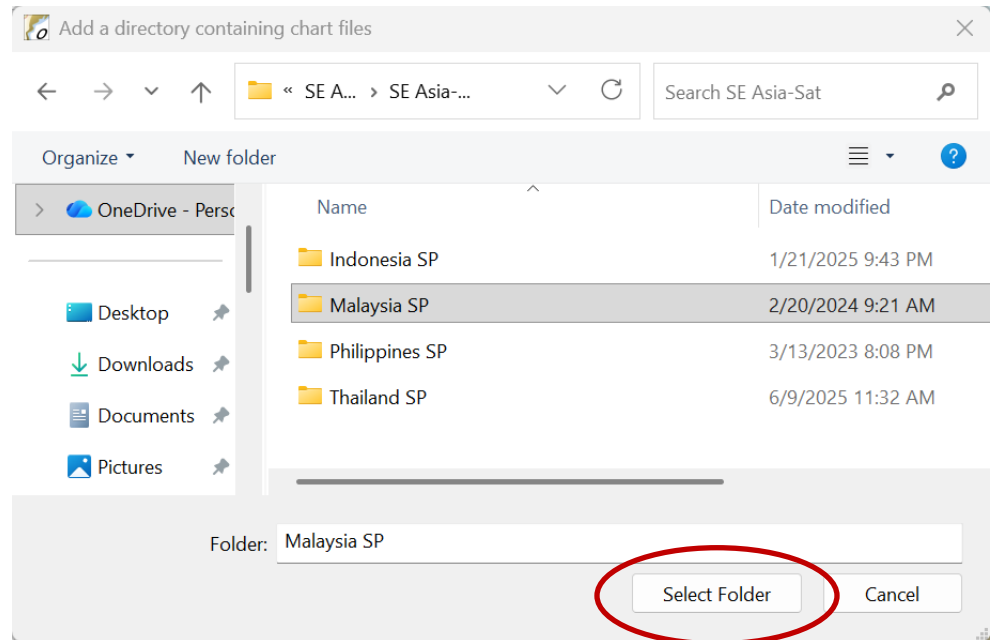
Add a directory containing chart files

« SE A... › SE Asia-...

Search SE Asia-Sat

Organize ▾ New folder

OneDrive - Perso

Desktop
Downloads
Documents
Pictures

| Name | Date modified |
|---|---|
| Indonesia SP | 1/21/2025 9:43 PM |
| Malaysia SP | 2/20/2024 9:21 AM |
| Philippines SP | 3/13/2023 8:08 PM |
| Thailand SP | 6/9/2025 11:32 AM |

Folder: Malaysia SP

Select Folder Cancel